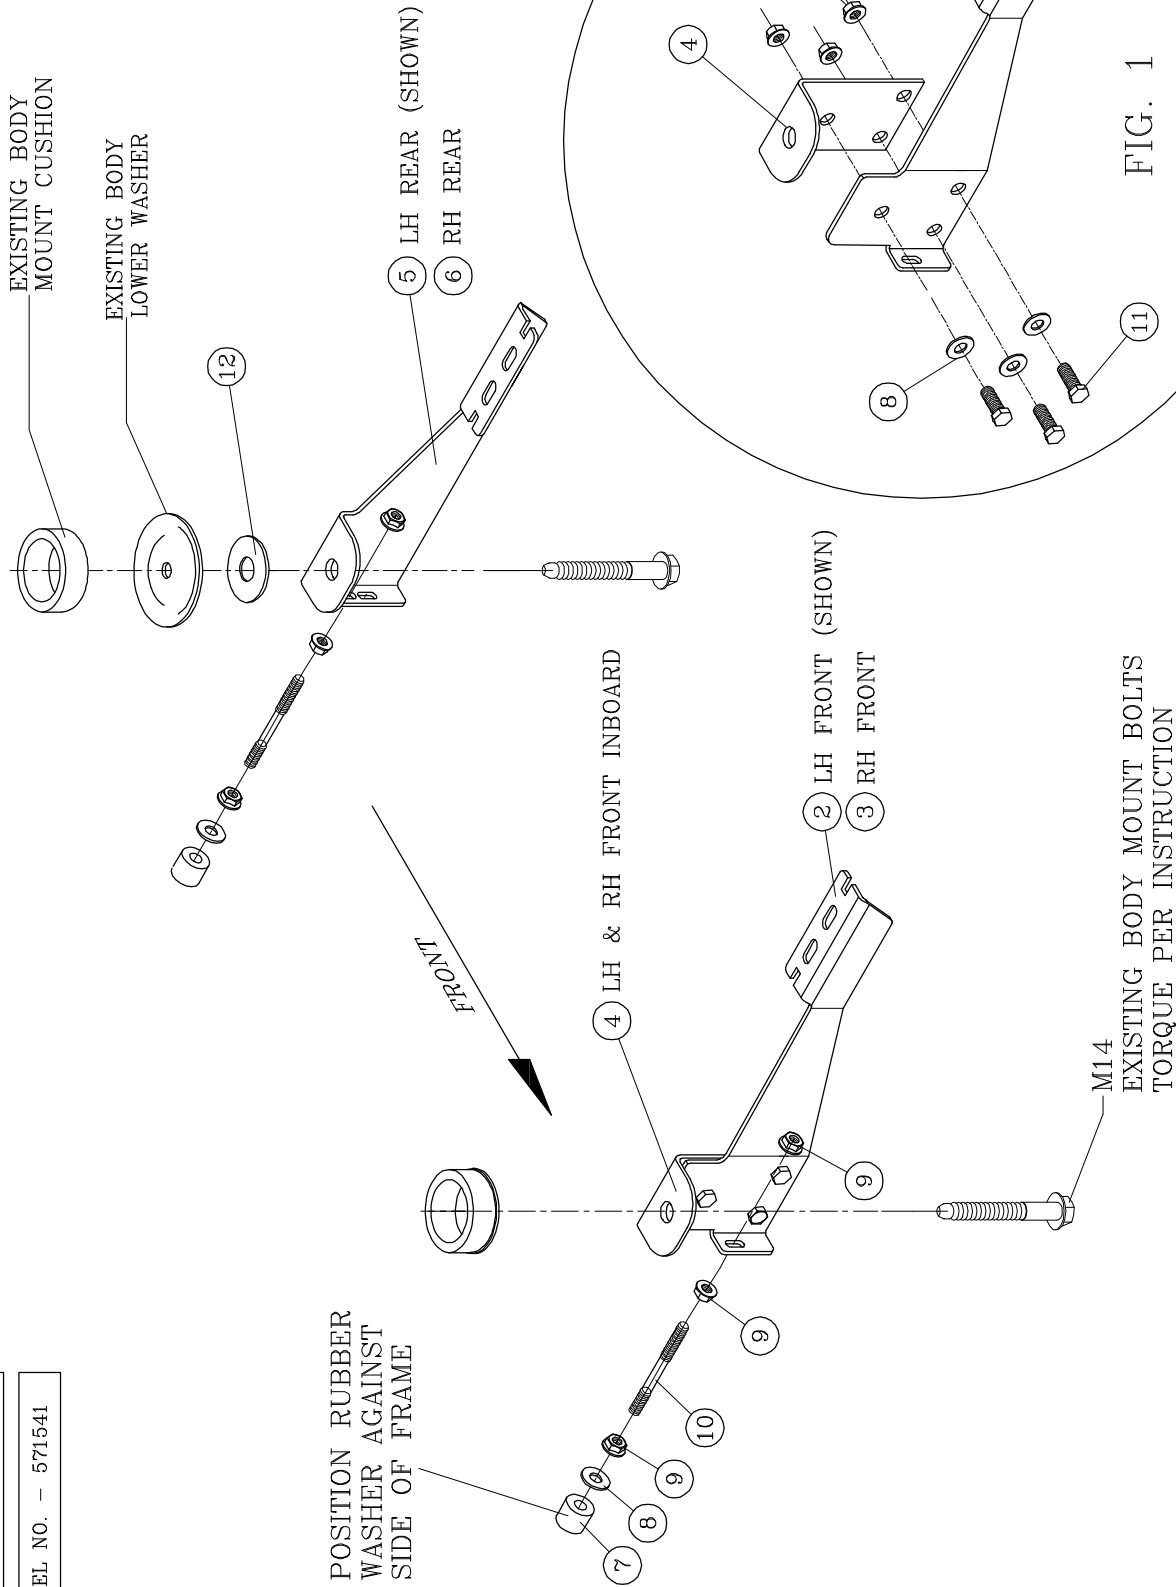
EL NO. – 571541

POSITION RUBBER WASHER AGAINST SIDE OF FRAME

7
8
9
10
9
9

4 LH & RH FRONT INBOARD

FRONT

2 LH FRONT (SHOWN)
3 RH FRONT

M14
EXISTING BODY MOUNT BOLTS
TORQUE PER INSTRUCTION

EXISTING BODY MOUNT CUSHION

EXISTING BODY LOWER WASHER

12

5 LH REAR (SHOWN)
6 RH REAR

4
8
11

FIG. 1